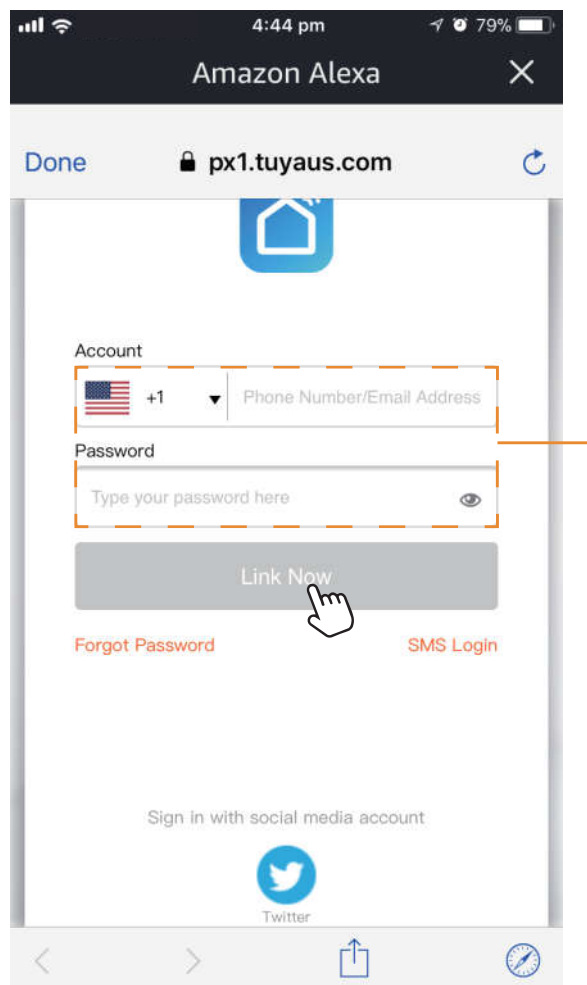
4:44 pm 79%

Amazon Alexa ×

Done px1.tuyaus.com

Account

+1 Phone Number/Email Address

Password

Type your password here

Link Now

Forgot Password SMS Login

Sign in with social media account

Twitter